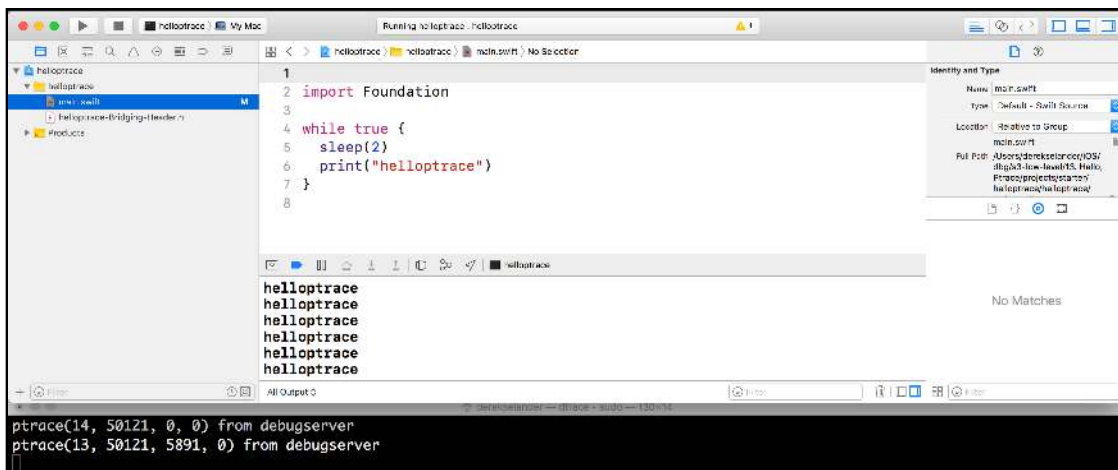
helloptrace 〉 My Mac

Running helloptrace : helloptrace

helloptrace

helloptrace

main.swift M

helloptrace-Bridging-Header.h

Products

helloptrace 〉 helloptrace 〉 main.swift 〉 No Selection

1
2 import Foundation
3
4 while true {
5 sleep(2)
6 print("helloptrace")
7 }
8

helloptrace

helloptrace
helloptrace
helloptrace
helloptrace
helloptrace
helloptrace

Identity and Type

Name main.swift

Type Default - Swift Source

Location Relative to Group

main.swift

Full Path /Users/dereksel ander/iOS/dbg/a3-low-level/15. Hello, Ptrace/projects/starter/helloptrace/helloptrace/

No Matches

Filter

All Output

Filter

Filter

derekselander — dtrace — sudo — 130×14

ptrace(14, 50121, 0, 0) from debugserver
ptrace(13, 50121, 5891, 0) from debugserver